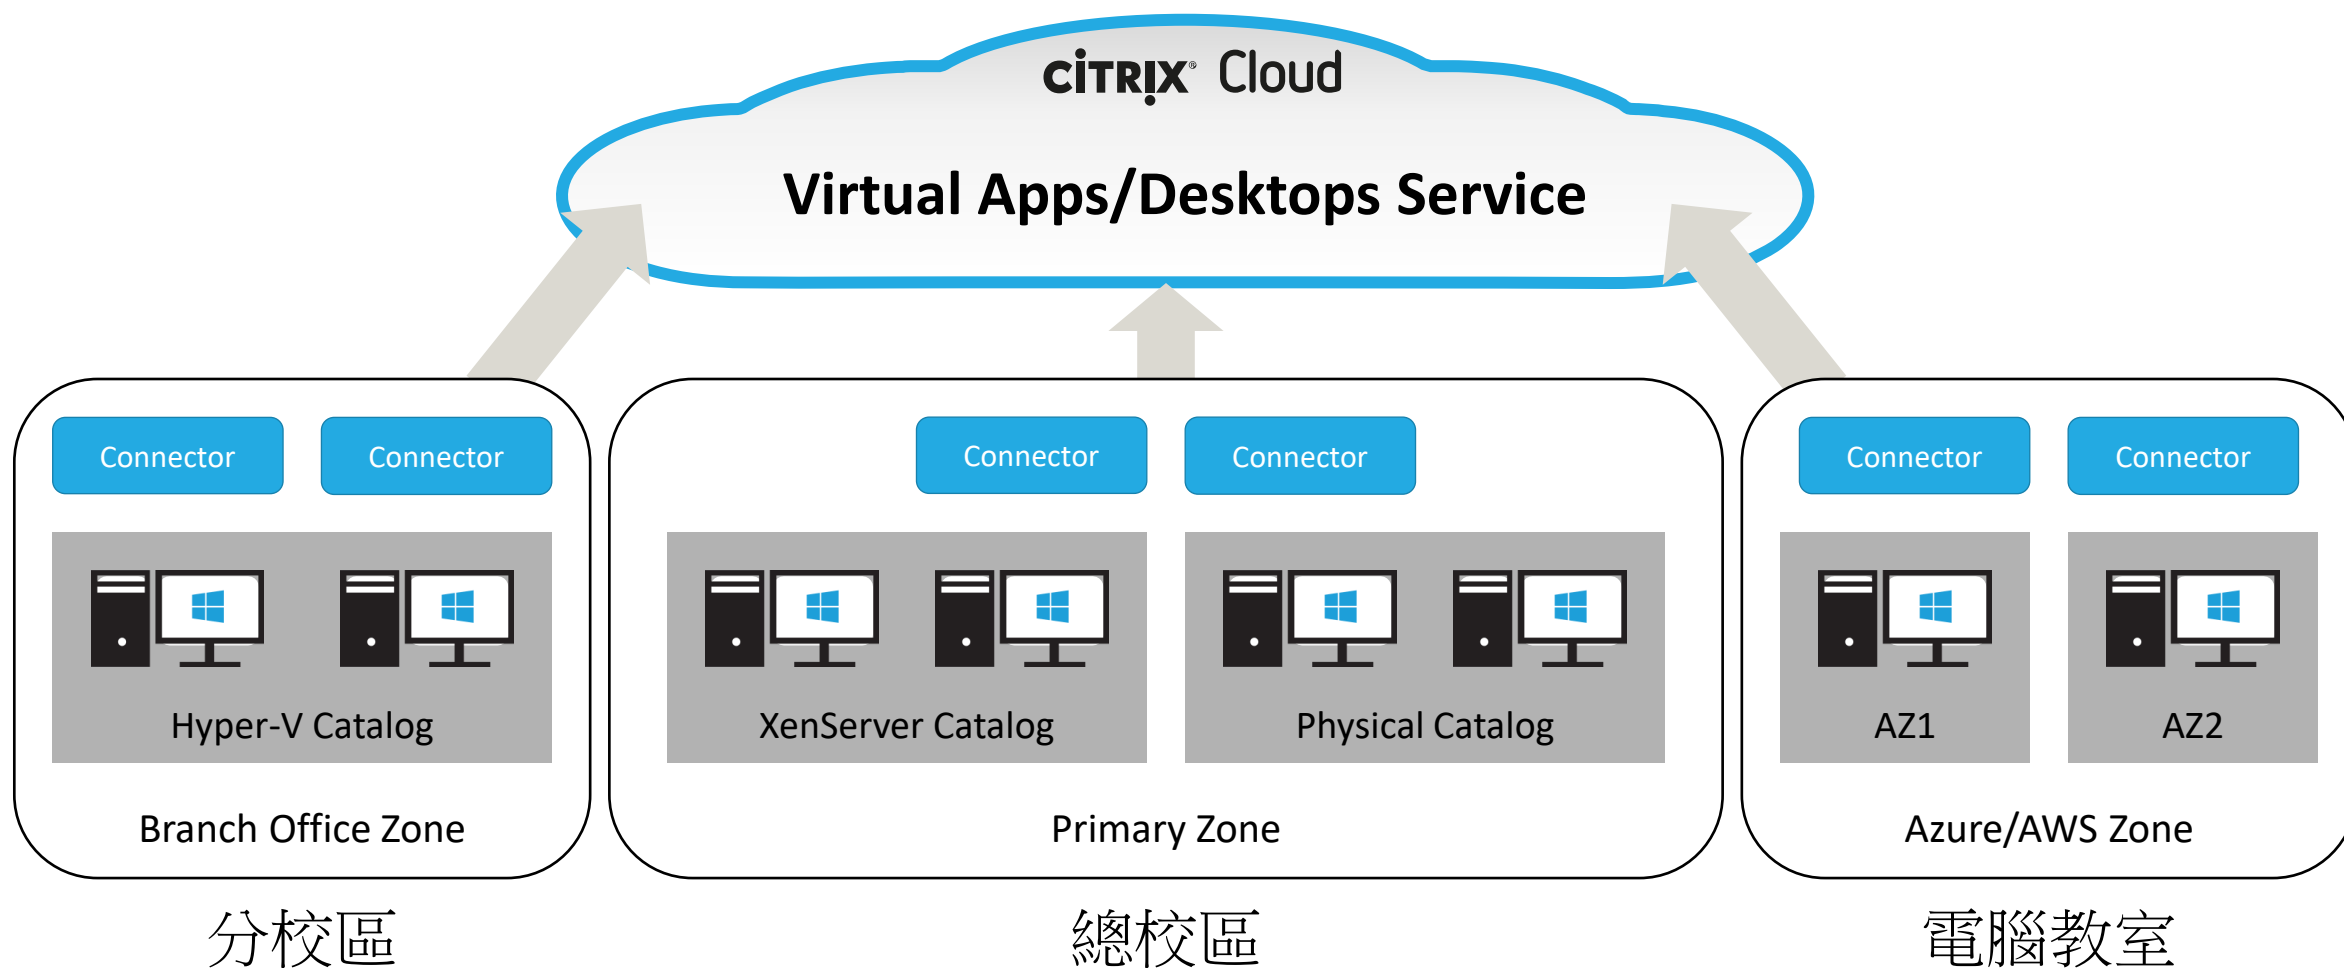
CITRIX Cloud

Virtual Apps/Desktops Service

Connector

Connector

Hyper-V Catalog

Branch Office Zone

Connector

Connector

XenServer Catalog

Physical Catalog

Primary Zone

Connector

Connector

AZ1

AZ2

Azure/AWS Zone

分校區

總校區

電腦教室